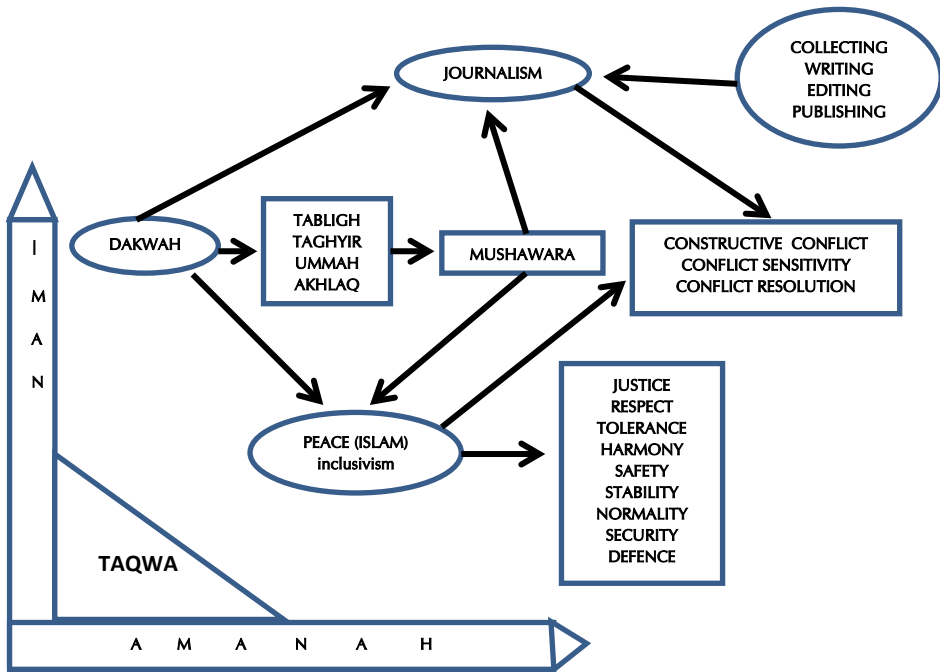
JOURNALISM

COLLECTING
WRITING
EDITING
PUBLISHING

I
M
A
N

DAKWAH

TABLIGH
TAGHYIR
UMMAH
AKHLAQ

MUSHAWARA

CONSTRUCTIVE CONFLICT
CONFLICT SENSITIVITY
CONFLICT RESOLUTION

PEACE (ISLAM)
inclusivism

JUSTICE
RESPECT
TOLERANCE
HARMONY
SAFETY
STABILITY
NORMALITY
SECURITY
DEFENCE

TAQWA

A M A N A H